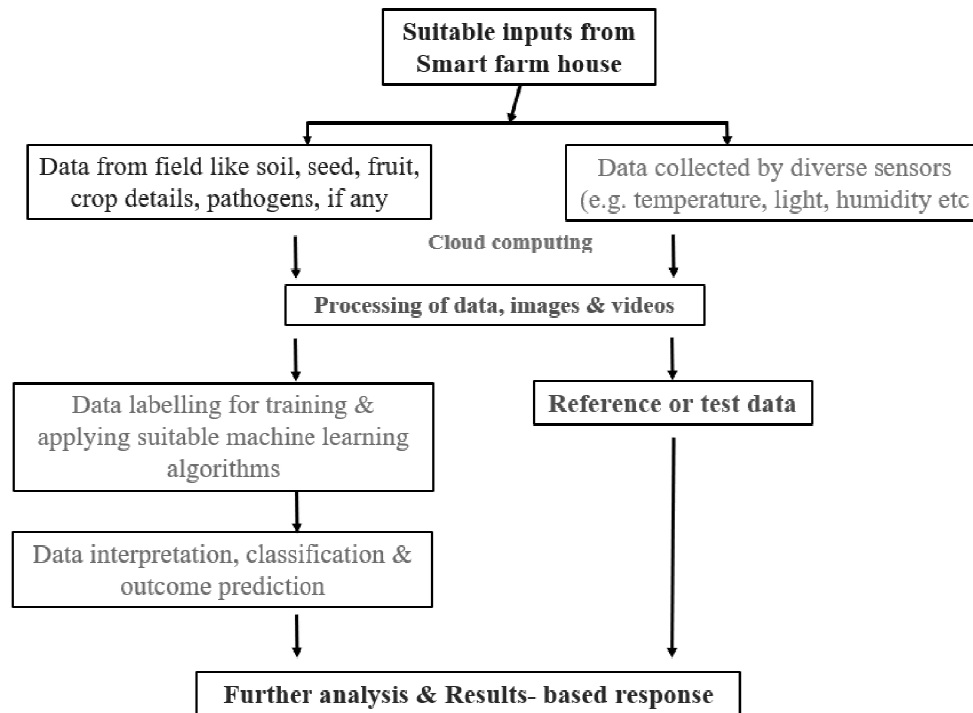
Suitable inputs from Smart farm house

Data from field like soil, seed, fruit, crop details, pathogens, if any

Data collected by diverse sensors (e.g. temperature, light, humidity etc

Cloud computing

Processing of data, images & videos

Data labelling for training & applying suitable machine learning algorithms

Reference or test data

Data interpretation, classification & outcome prediction

Further analysis & Results- based response